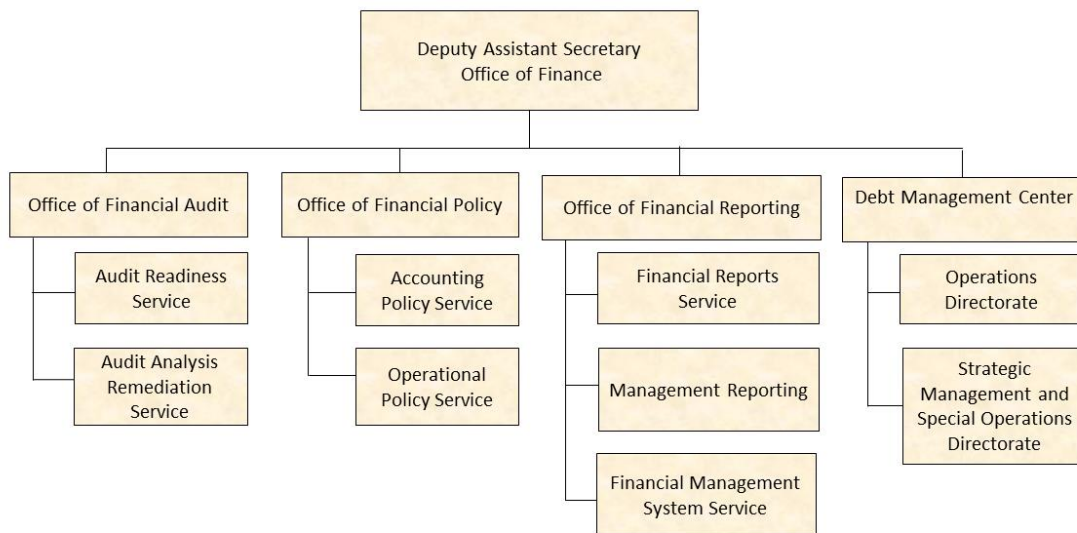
Deputy Assistant Secretary
Office of Finance

Office of Financial Audit

Audit Readiness Service

Audit Analysis Remediation Service

Office of Financial Policy

Accounting Policy Service

Operational Policy Service

Office of Financial Reporting

Financial Reports Service

Management Reporting

Financial Management System Service

Debt Management Center

Operations Directorate

Strategic Management and Special Operations Directorate